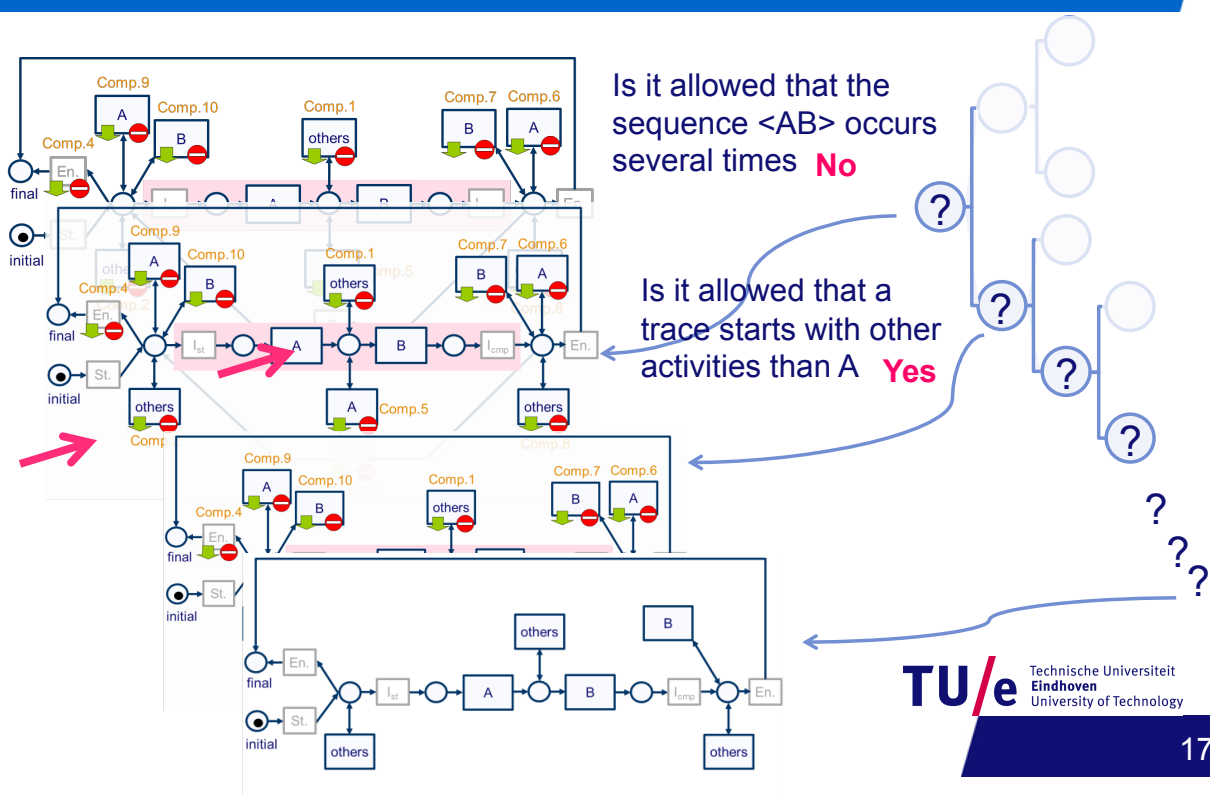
Is it allowed that the sequence <AB> occurs several times No

Is it allowed that a trace starts with other activities than A Yes

?
?
?
?

?
?
?

Comp.9
A
Comp.10
B
Comp.1
others
Comp.7
B
Comp.6
A
Comp.4
En.
final
St.
initial

Comp.9
A
Comp.10
B
Comp.1
others
Comp.5
Comp.7
B
Comp.6
A
Comp.4
En.
Comp.2
final
$I_{st}$
A
B
$I_{cmp}$
En.
Comp.8
St.
initial
others
Comp
A
Comp.5
others
Comp.8

Comp.9
A
Comp.10
B
Comp.1
others
Comp.7
B
Comp.6
A
Comp.4
En.
final
St.
initial

others
B
En.
final
$I_{st}$
A
B
$I_{cmp}$
En.
St.
initial
others
others

TU/e Technische Universiteit Eindhoven University of Technology

17